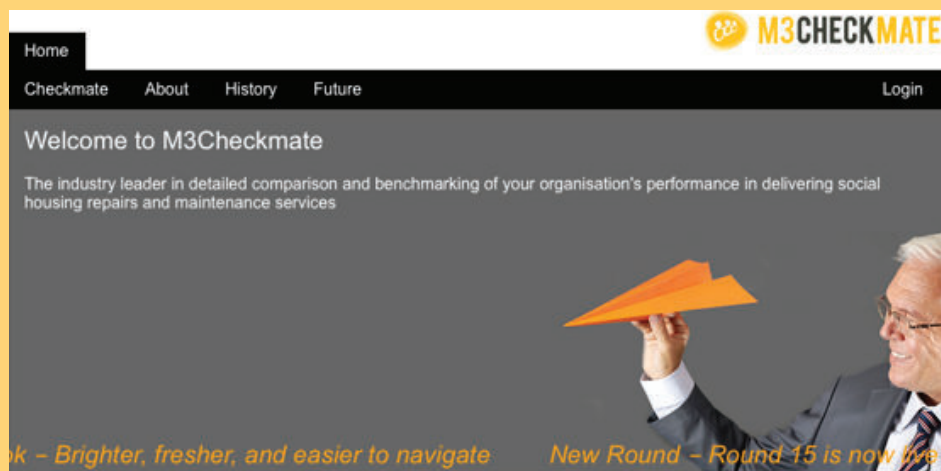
Home

M3CHECKMATE

Checkmate About History Future Login

Welcome to M3Checkmate

The industry leader in detailed comparison and benchmarking of your organisation's performance in delivering social housing repairs and maintenance services

ok – Brighter, fresher, and easier to navigate New Round – Round 15 is now live